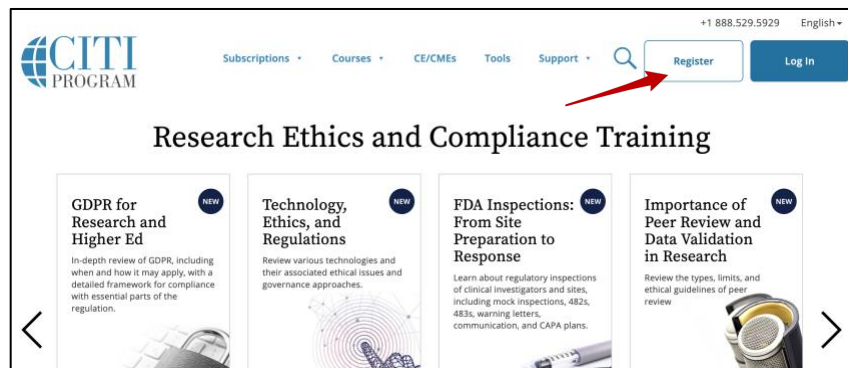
+1 888.529.5929 English

CITI PROGRAM

Subscriptions Courses CE/CMEs Tools Support

Register

Log In

Research Ethics and Compliance Training

GDPR for Research and Higher Ed

NEW

In-depth review of GDPR, including when and how it may apply, with a detailed framework for compliance with essential parts of the regulation.

Technology, Ethics, and Regulations

NEW

Review various technologies and their associated ethical issues and governance approaches.

FDA Inspections: From Site Preparation to Response

NEW

Learn about regulatory inspections of clinical investigators and sites, including mock inspections, 482s, 483s, warning letters, communication, and CAPA plans.

Importance of Peer Review and Data Validation in Research

NEW

Review the types, limits, and ethical guidelines of peer review